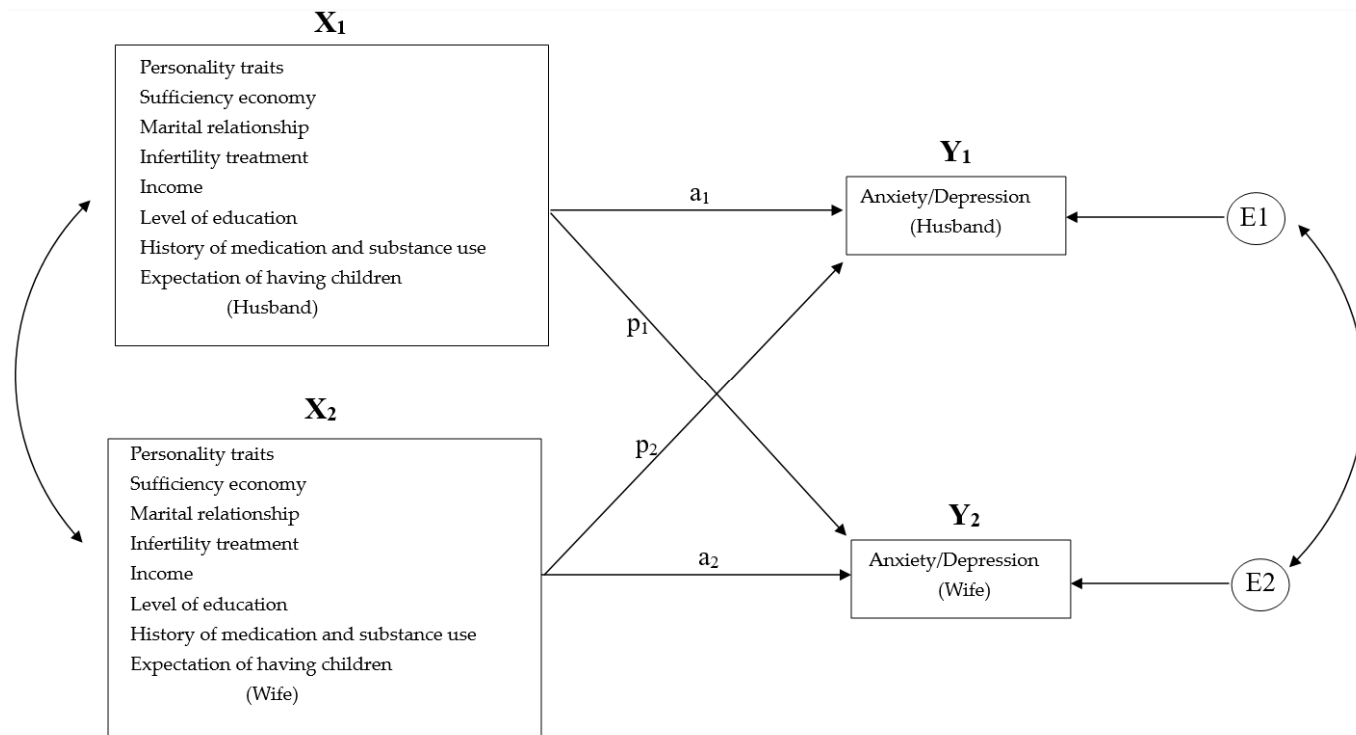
$X_1$

Personality traits
Sufficiency economy
Marital relationship
Infertility treatment
Income
Level of education
History of medication and substance use
Expectation of having children
(Husband)

$Y_1$

$a_1$

Anxiety/Depression
(Husband)

E1

$p_1$

$X_2$

$p_2$

Personality traits
Sufficiency economy
Marital relationship
Infertility treatment
Income
Level of education
History of medication and substance use
Expectation of having children
(Wife)

$Y_2$

$a_2$

Anxiety/Depression
(Wife)

E2